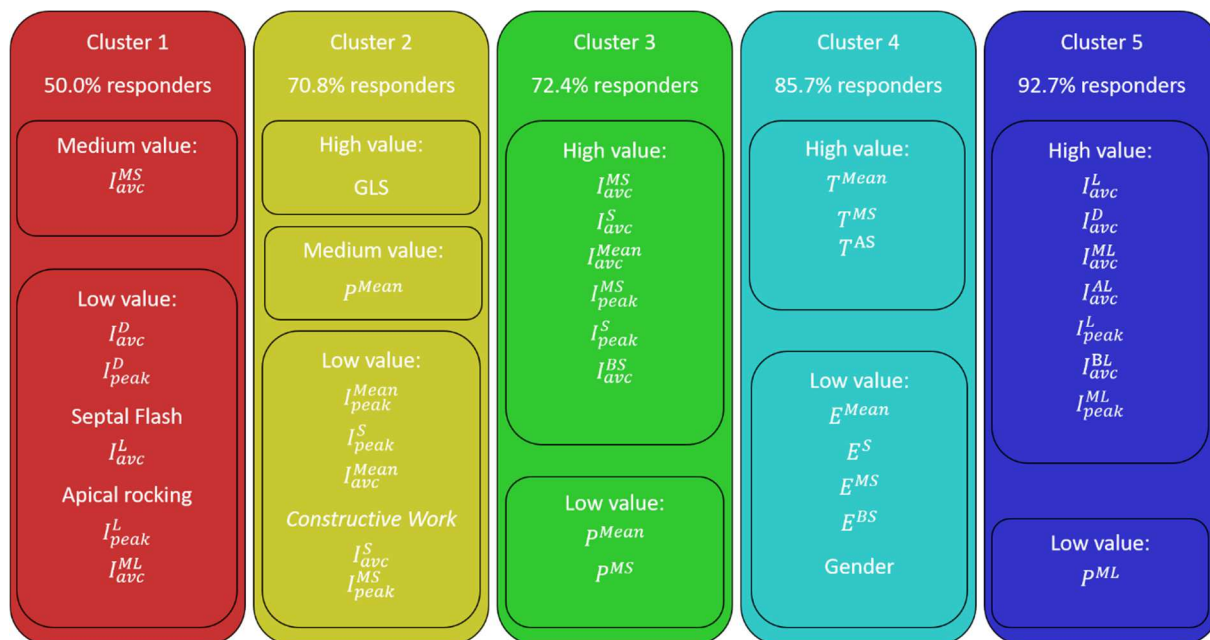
Cluster 1

50.0% responders

Medium value:
$I_{avc}^{MS}$

Low value:
$I_{avc}^{D}$
$I_{peak}^{D}$
Septal Flash
$I_{avc}^{L}$
Apical rocking
$I_{peak}^{L}$
$I_{avc}^{ML}$

Cluster 2

70.8% responders

High value:
GLS

Medium value:
$P^{Mean}$

Low value:
$I_{peak}^{Mean}$
$I_{peak}^{S}$
$I_{avc}^{Mean}$
*Constructive Work*
$I_{avc}^{S}$
$I_{peak}^{MS}$

Cluster 3

72.4% responders

High value:
$I_{avc}^{MS}$
$I_{avc}^{S}$
$I_{avc}^{Mean}$
$I_{peak}^{MS}$
$I_{peak}^{S}$
$I_{avc}^{BS}$

Low value:
$P^{Mean}$
$P^{MS}$

Cluster 4

85.7% responders

High value:
$T^{Mean}$
$T^{MS}$
$T^{AS}$

Low value:
$E^{Mean}$
$E^{S}$
$E^{MS}$
$E^{BS}$
Gender

Cluster 5

92.7% responders

High value:
$I_{avc}^{L}$
$I_{avc}^{D}$
$I_{avc}^{ML}$
$I_{avc}^{AL}$
$I_{peak}^{L}$
$I_{avc}^{BL}$
$I_{peak}^{ML}$

Low value:
$P^{ML}$